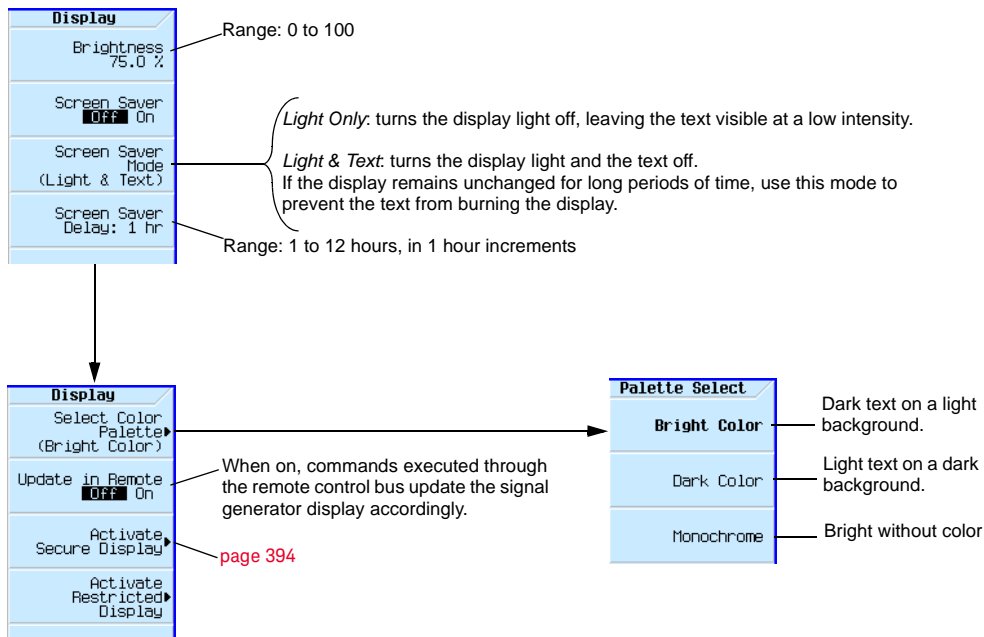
Display

Brightness 75.0 %

Range: 0 to 100

Screen Saver Off On

Screen Saver Mode (Light & Text)

*Light Only*: turns the display light off, leaving the text visible at a low intensity.

*Light & Text*: turns the display light and the text off. If the display remains unchanged for long periods of time, use this mode to prevent the text from burning the display.

Screen Saver Delay: 1 hr

Range: 1 to 12 hours, in 1 hour increments

Display

Select Color Palette (Bright Color)

Update in Remote Off On

When on, commands executed through the remote control bus update the signal generator display accordingly.

Activate Secure Display

page 394

Activate Restricted Display

Palette Select

Bright Color

Dark text on a light background.

Dark Color

Light text on a dark background.

Monochrome

Bright without color